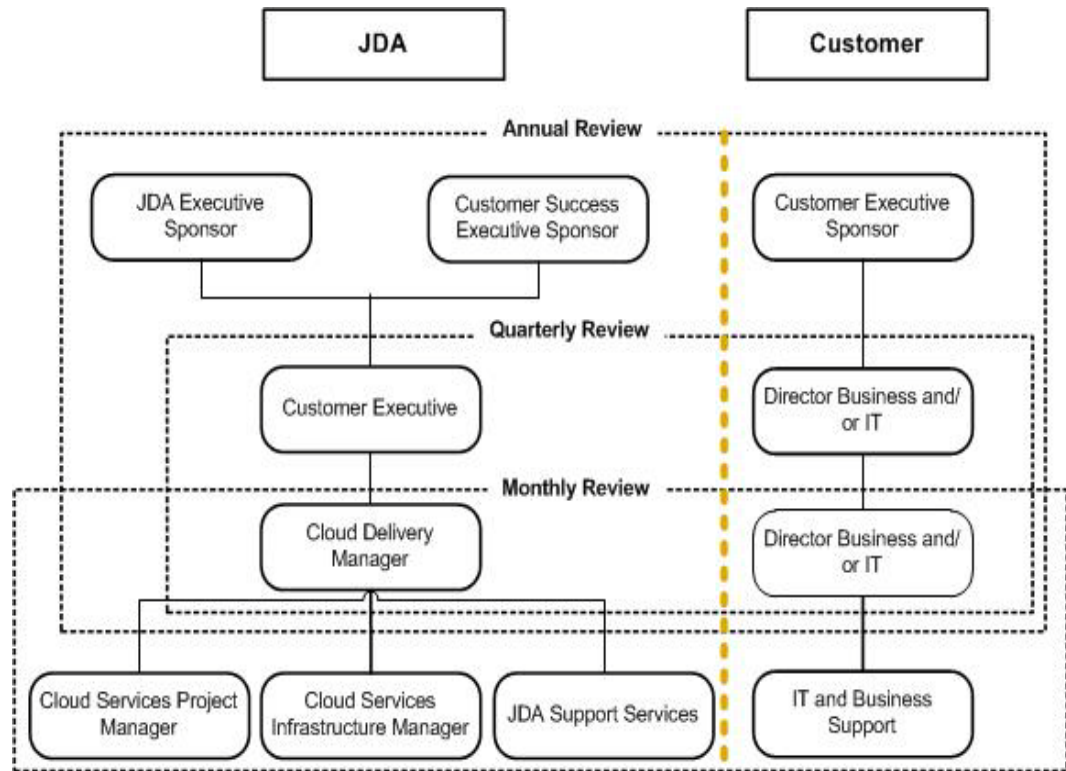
JDA

Customer

Annual Review

JDA Executive Sponsor

Customer Success Executive Sponsor

Customer Executive Sponsor

Quarterly Review

Customer Executive

Director Business and/ or IT

Monthly Review

Cloud Delivery Manager

Director Business and/ or IT

Cloud Services Project Manager

Cloud Services Infrastructure Manager

JDA Support Services

IT and Business Support